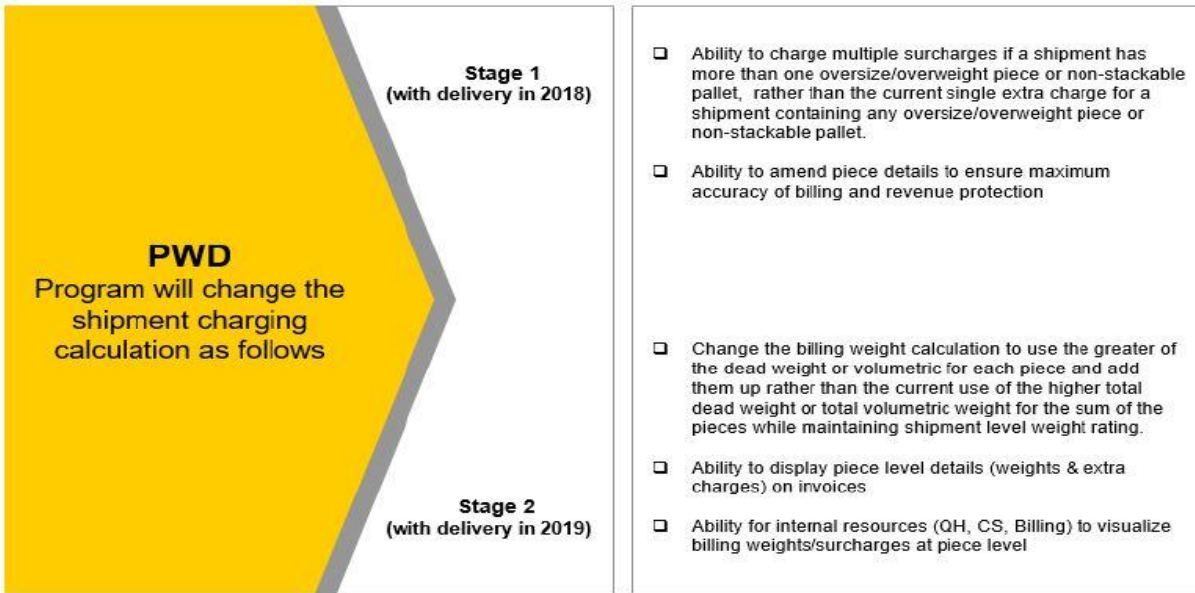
PWD
Program will change the shipment charging calculation as follows

Stage 1
(with delivery in 2018)

Stage 2
(with delivery in 2019)

❑ Ability to charge multiple surcharges if a shipment has more than one oversize/overweight piece or non-stackable pallet, rather than the current single extra charge for a shipment containing any oversize/overweight piece or non-stackable pallet.

❑ Ability to amend piece details to ensure maximum accuracy of billing and revenue protection

❑ Change the billing weight calculation to use the greater of the dead weight or volumetric for each piece and add them up rather than the current use of the higher total dead weight or total volumetric weight for the sum of the pieces while maintaining shipment level weight rating.

❑ Ability to display piece level details (weights & extra charges) on invoices

❑ Ability for internal resources (QH, CS, Billing) to visualize billing weights/surcharges at piece level